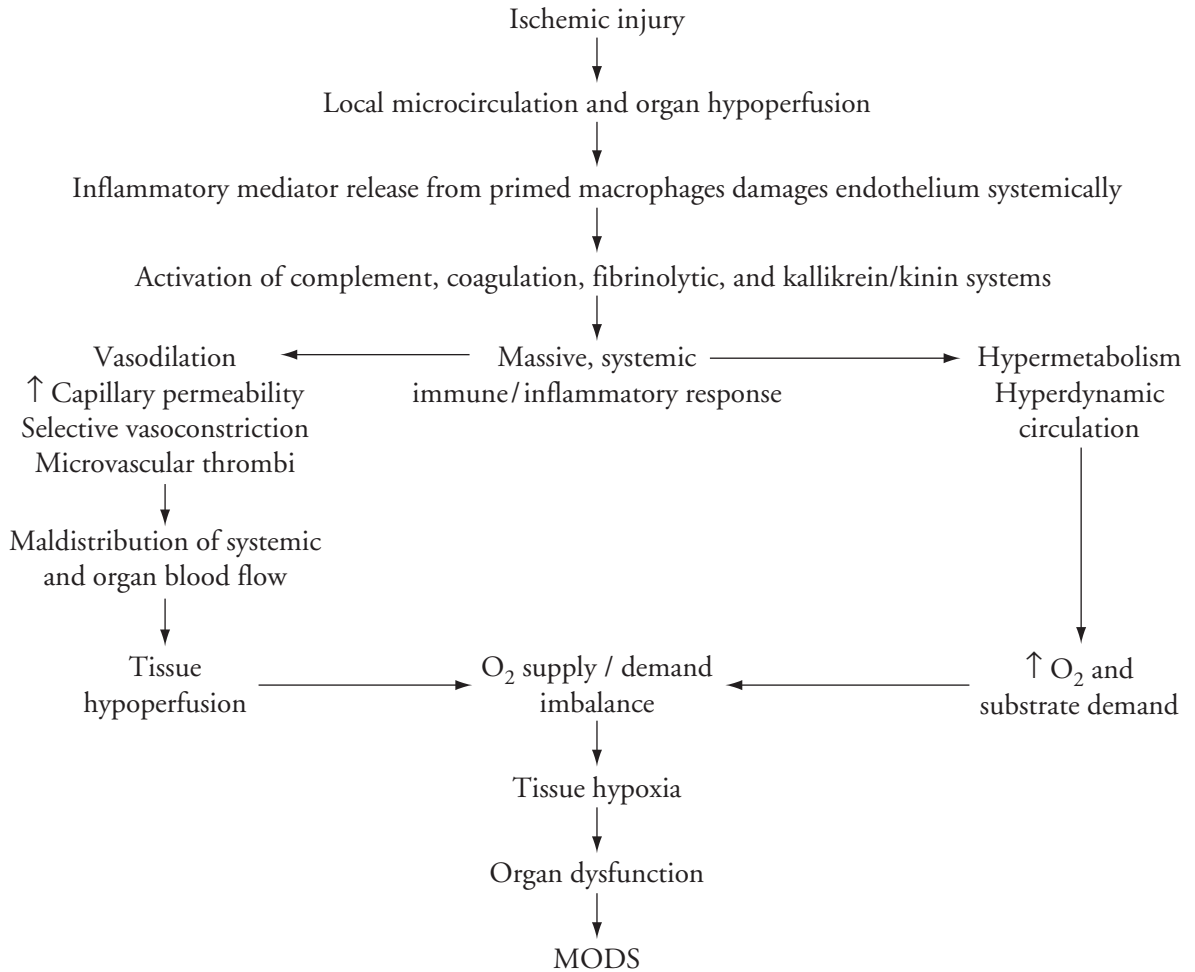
Ischemic injury

Local microcirculation and organ hypoperfusion

Inflammatory mediator release from primed macrophages damages endothelium systemically

Activation of complement, coagulation, fibrinolytic, and kallikrein/kinin systems

Vasodilation
↑ Capillary permeability
Selective vasoconstriction
Microvascular thrombi

Massive, systemic immune/inflammatory response

Hypermetabolism
Hyperdynamic circulation

Maldistribution of systemic and organ blood flow

Tissue hypoperfusion

$O_2$ supply / demand imbalance

↑ $O_2$ and substrate demand

Tissue hypoxia

Organ dysfunction

MODS